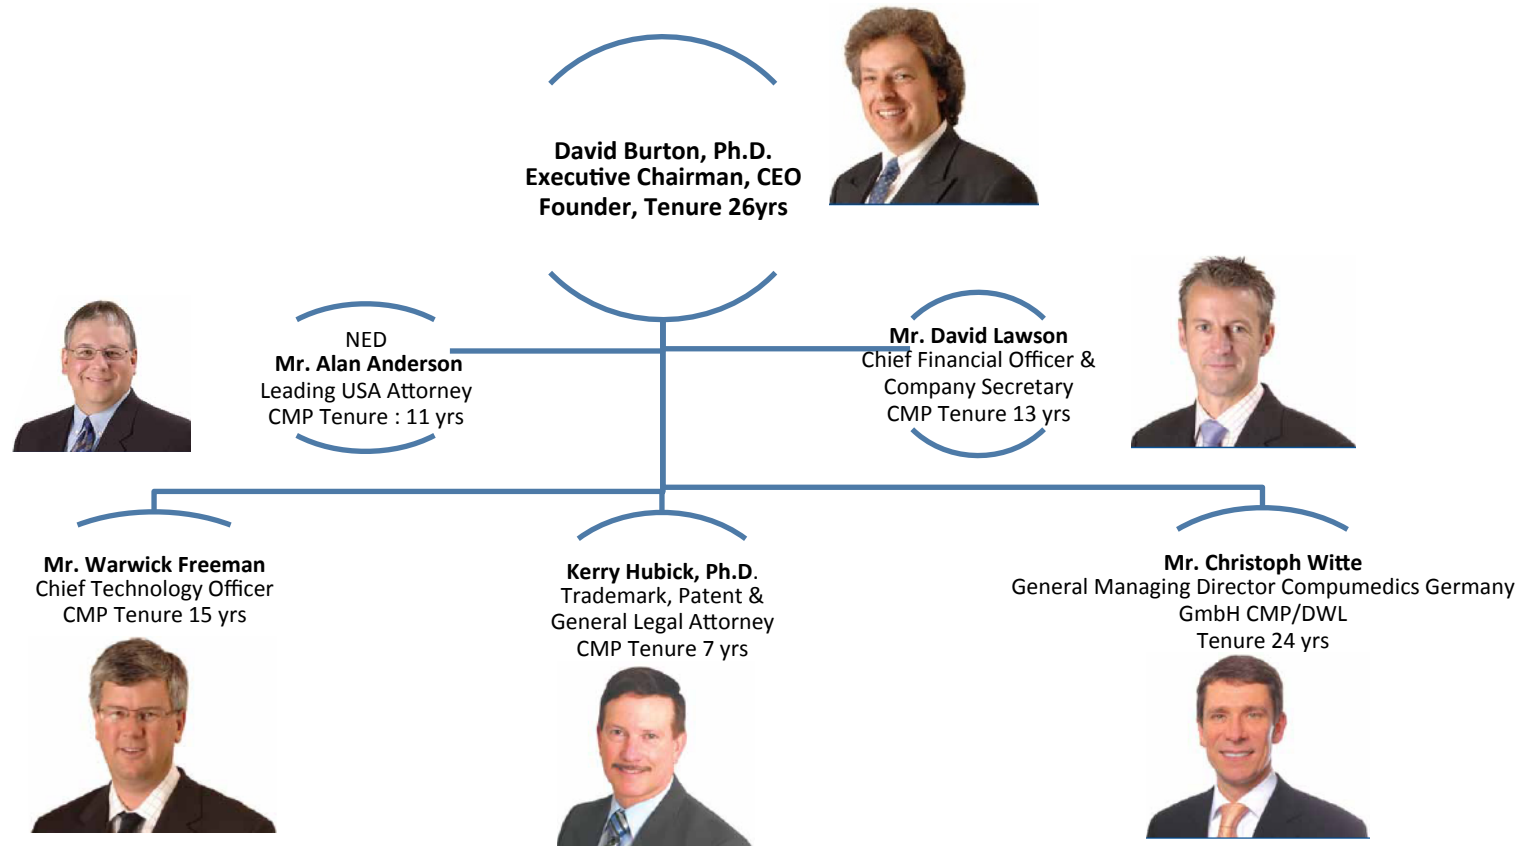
David Burton, Ph.D.
Executive Chairman, CEO
Founder, Tenure 26yrs

NED
Mr. Alan Anderson
Leading USA Attorney
CMP Tenure : 11 yrs

Mr. David Lawson
Chief Financial Officer &
Company Secretary
CMP Tenure 13 yrs

Mr. Warwick Freeman
Chief Technology Officer
CMP Tenure 15 yrs

Kerry Hubick, Ph.D.
Trademark, Patent &
General Legal Attorney
CMP Tenure 7 yrs

Mr. Christoph Witte
General Managing Director Compumedics Germany
GmbH CMP/DWL
Tenure 24 yrs